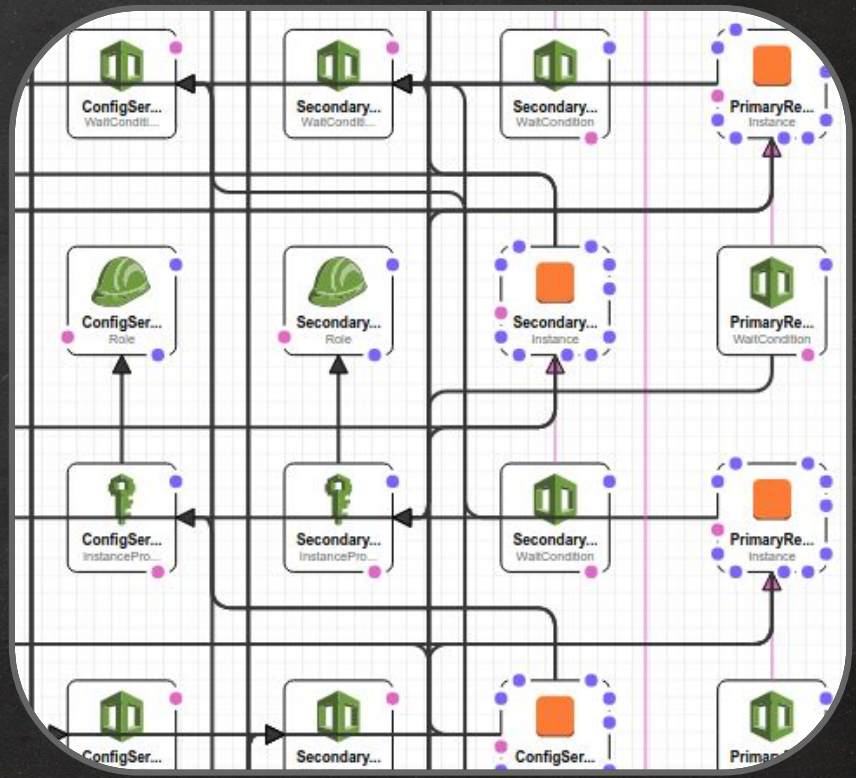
ConfigSer...
WaitConditi...

Secondary...
WaitConditi...

Secondary...
WaitCondition

PrimaryRe...
Instance

ConfigSer...
Role

Secondary...
Role

Secondary...
Instance

PrimaryRe...
WaitCondition

ConfigSer...
InstancePro...

Secondary...
InstancePro...

Secondary...
WaitCondition

PrimaryRe...
Instance

ConfigSer...

Secondary...

ConfigSer...

PrimaryR...